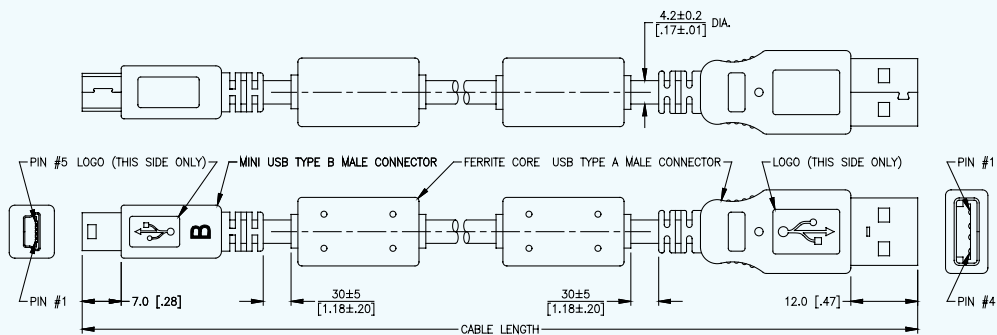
4.2±0.2 [.17±.01] DIA.

PIN #5 LOGO (THIS SIDE ONLY) MINI USB TYPE B MALE CONNECTOR FERRITE CORE USB TYPE A MALE CONNECTOR LOGO (THIS SIDE ONLY) PIN #1

B

PIN #1 7.0 [.28] 30±5 [1.18±.20] 30±5 [1.18±.20] 12.0 [.47] PIN #4

CABLE LENGTH